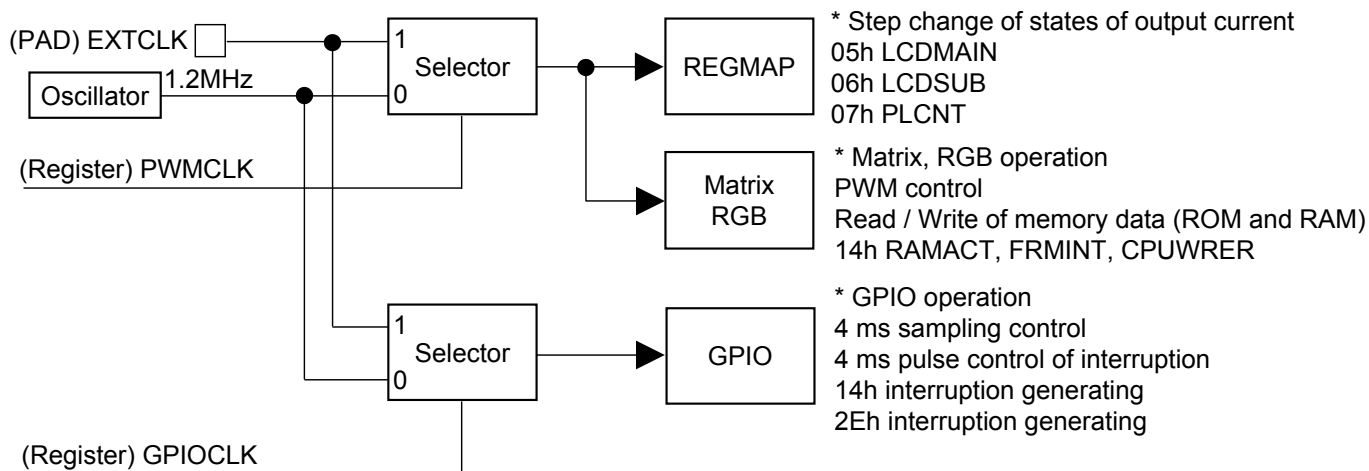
(PAD) EXTCLK

Oscillator

1.2MHz

(Register) PWMCLK

1

Selector

0

REGMAP

* Step change of states of output current
05h LCDMAIN
06h LCDSUB
07h PLCNT

Matrix RGB

* Matrix, RGB operation
PWM control
Read / Write of memory data (ROM and RAM)
14h RAMACT, FRMINT, CPUWRER

1

Selector

0

GPIO

* GPIO operation
4 ms sampling control
4 ms pulse control of interruption
14h interruption generating
2Eh interruption generating

(Register) GPIOCLK